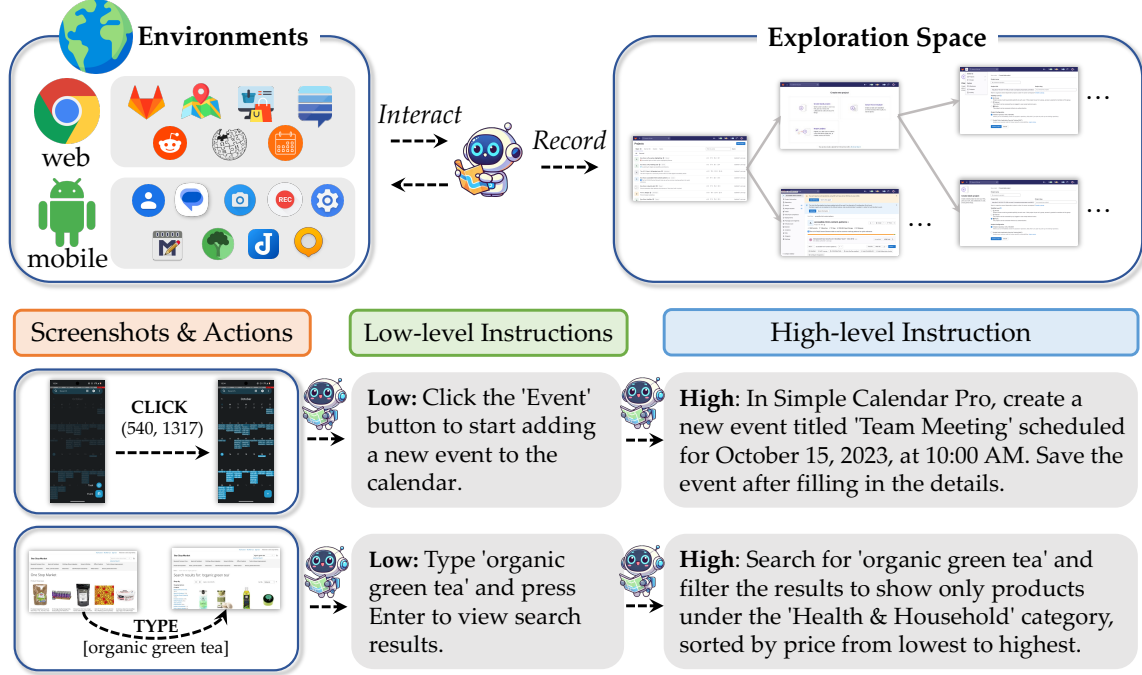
Environments

web

mobile

Interact

Record

Exploration Space

...

...

...

...

Screenshots & Actions

Low-level Instructions

High-level Instruction

CLICK
(540, 1317)

Low: Click the 'Event' button to start adding a new event to the calendar.

High: In Simple Calendar Pro, create a new event titled 'Team Meeting' scheduled for October 15, 2023, at 10:00 AM. Save the event after filling in the details.

TYPE
[organic green tea]

Low: Type 'organic green tea' and press Enter to view search results.

High: Search for 'organic green tea' and filter the results to show only products under the 'Health & Household' category, sorted by price from lowest to highest.